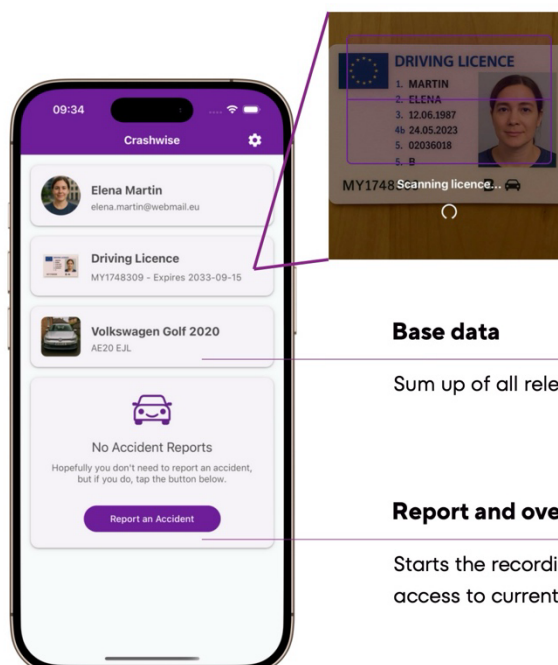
DRIVING LICENCE
1. MARTIN
2. ELENA
3. 12.06.1987
4b 24.05.2023
5. 02036018
5. B
MY1748 Scanning licence...

09:34
Crashwise

Elena Martin
elena.martin@webmail.eu

Driving Licence
MY1748309 - Expires 2033-09-15

Volkswagen Golf 2020
AE20 EJL

No Accident Reports
Hopefully you don't need to report an accident, but if you do, tap the button below.

Report an Accident

Base data

Sum up of all rele

Report and ove

Starts the recordi
access to current